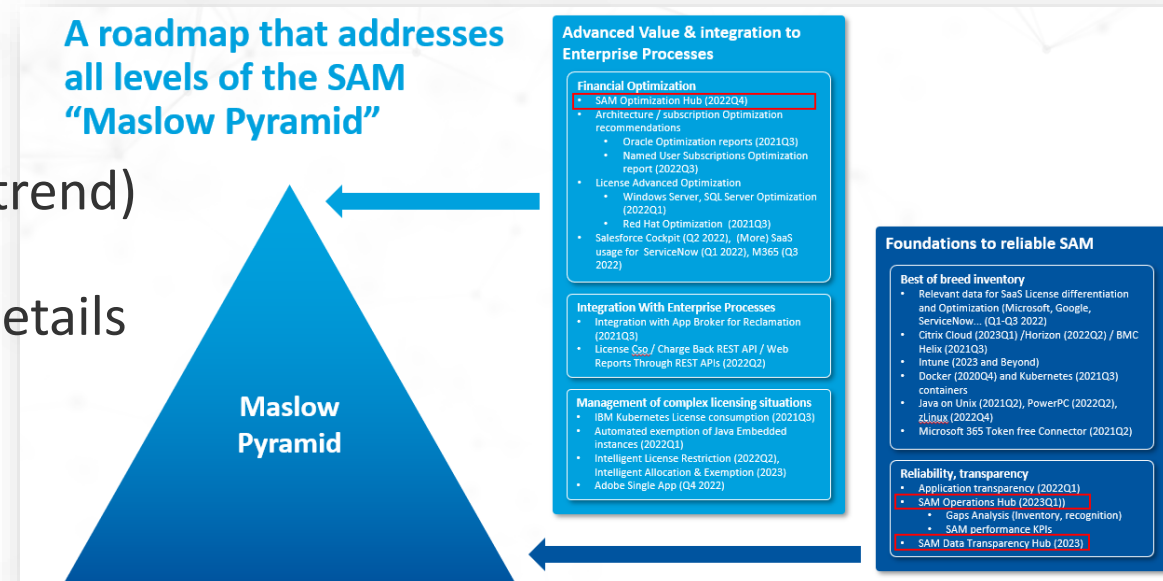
A roadmap that addresses all levels of the SAM "Maslow Pyramid"

trend)

etails

Maslow Pyramid

Advanced Value & integration to Enterprise Processes

Financial Optimization
• SAM Optimization Hub (2022Q4)
• Architecture / subscription Optimization recommendations
  • Oracle Optimization reports (2021Q3)
  • Named User Subscriptions Optimization report (2022Q3)
• License Advanced Optimization
  • Windows Server, SQL Server Optimization (2022Q1)
  • Red Hat Optimization (2021Q3)
• Salesforce Cockpit (Q2 2022), (More) SaaS usage for ServiceNow (Q1 2022), M365 (Q3 2022)

Integration With Enterprise Processes
• Integration with App Broker for Reclamation (2021Q3)
• License Cso / Charge Back REST API / Web Reports Through REST APIs (2022Q2)

Management of complex licensing situations
• IBM Kubernetes License consumption (2021Q3)
• Automated exemption of Java Embedded instances (2022Q1)
• Intelligent License Restriction (2022Q2), Intelligent Allocation & Exemption (2023)
• Adobe Single App (Q4 2022)

Foundations to reliable SAM

Best of breed inventory
• Relevant data for SaaS License differentiation and Optimization (Microsoft, Google, ServiceNow… (Q1-Q3 2022)
• Citrix Cloud (2023Q1) /Horizon (2022Q2) / BMC Helix (2021Q3)
• Intune (2023 and Beyond)
• Docker (2020Q4) and Kubernetes (2021Q3) containers
• Java on Unix (2021Q2), PowerPC (2022Q2), zLinux (2022Q4)
• Microsoft 365 Token free Connector (2021Q2)

Reliability, transparency
• Application transparency (2022Q1)
• SAM Operations Hub (2023Q1))
  • Gaps Analysis (Inventory, recognition)
  • SAM performance KPIs
• SAM Data Transparency Hub (2023)